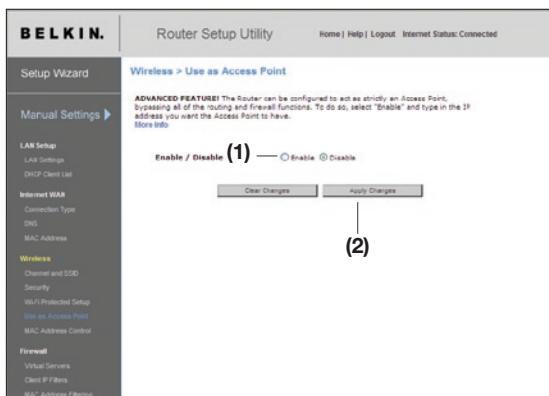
BELKIN.

Router Setup Utility

Home | Help | Logout Internet Status: Connected

Setup Wizard

Manual Settings

LAN Setup
LAN Settings
DHCP Client List

Internet WAN
Connection Type
DNS
MAC Address

Wireless
Channel and SSID
Security
Wi-Fi Protected Setup
Use as Access Point
MAC Address Control

Firewall
Virtual Servers
Client IP Filters
MAC Address Filtering

Wireless > Use as Access Point

ADVANCED FEATURE! The Router can be configured to act as strictly an Access Point, bypassing all of the routing and firewall functions. To do so, select "Enable" and type in the IP address you want the Access Point to have.
More Info

Enable / Disable (1) Enable Disable

Clear Changes Apply Changes

(2)